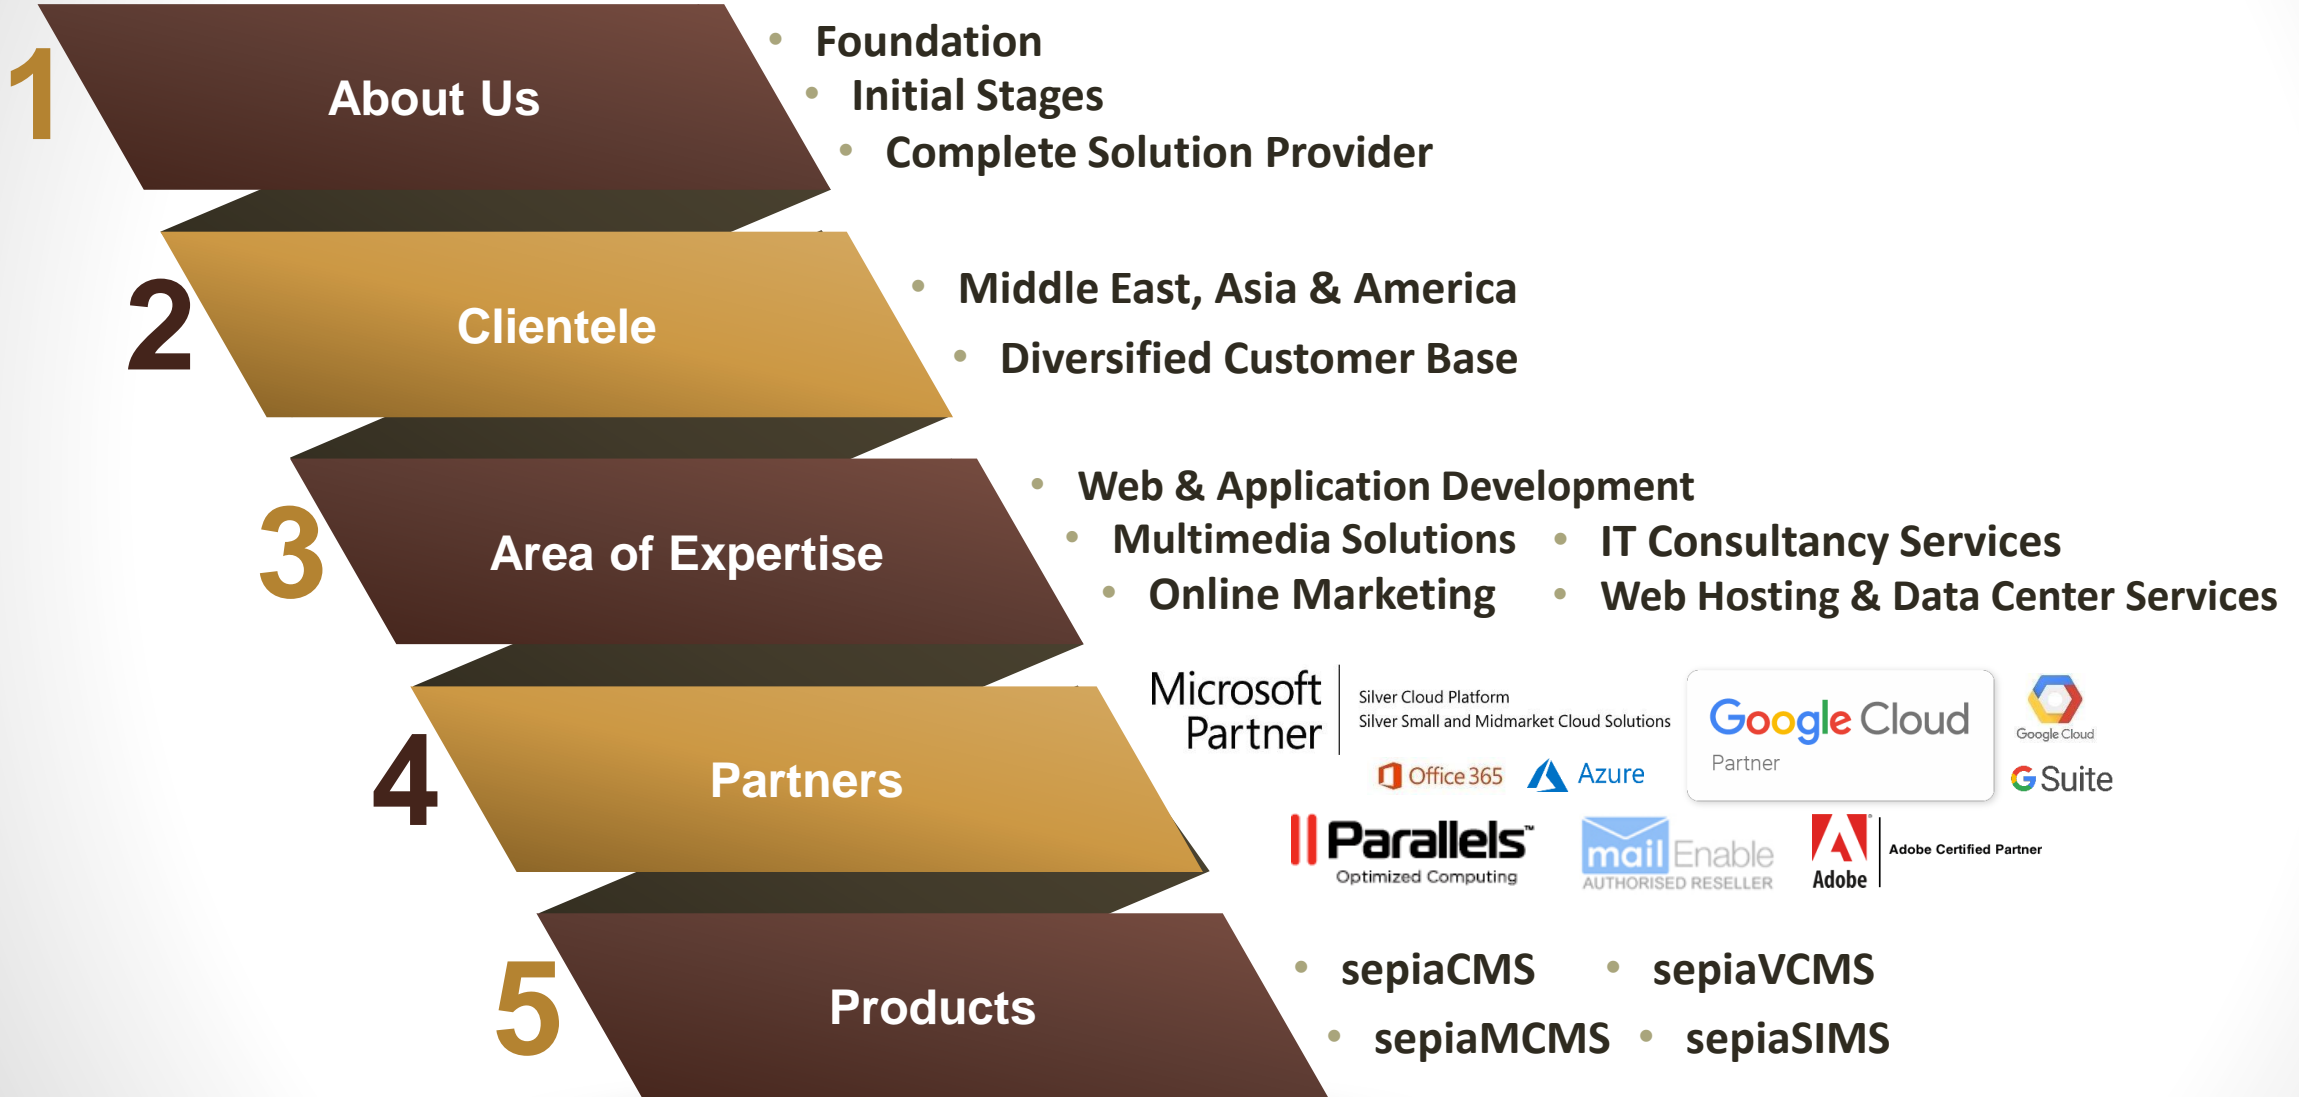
1 About Us

- Foundation
- Initial Stages
- Complete Solution Provider

2 Clientele

- Middle East, Asia & America
- Diversified Customer Base

3 Area of Expertise

- Web & Application Development
- Multimedia Solutions
- Online Marketing
- IT Consultancy Services
- Web Hosting & Data Center Services

4 Partners

Microsoft Partner
Silver Cloud Platform
Silver Small and Midmarket Cloud Solutions
Office 365 Azure

Google Cloud Partner
Google Cloud
G Suite

Parallels Optimized Computing
mail Enable AUTHORISED RESELLER
Adobe
Adobe Certified Partner

5 Products

- sepiaCMS
- sepiaVCMS
- sepiaMCMS
- sepiaSIMS